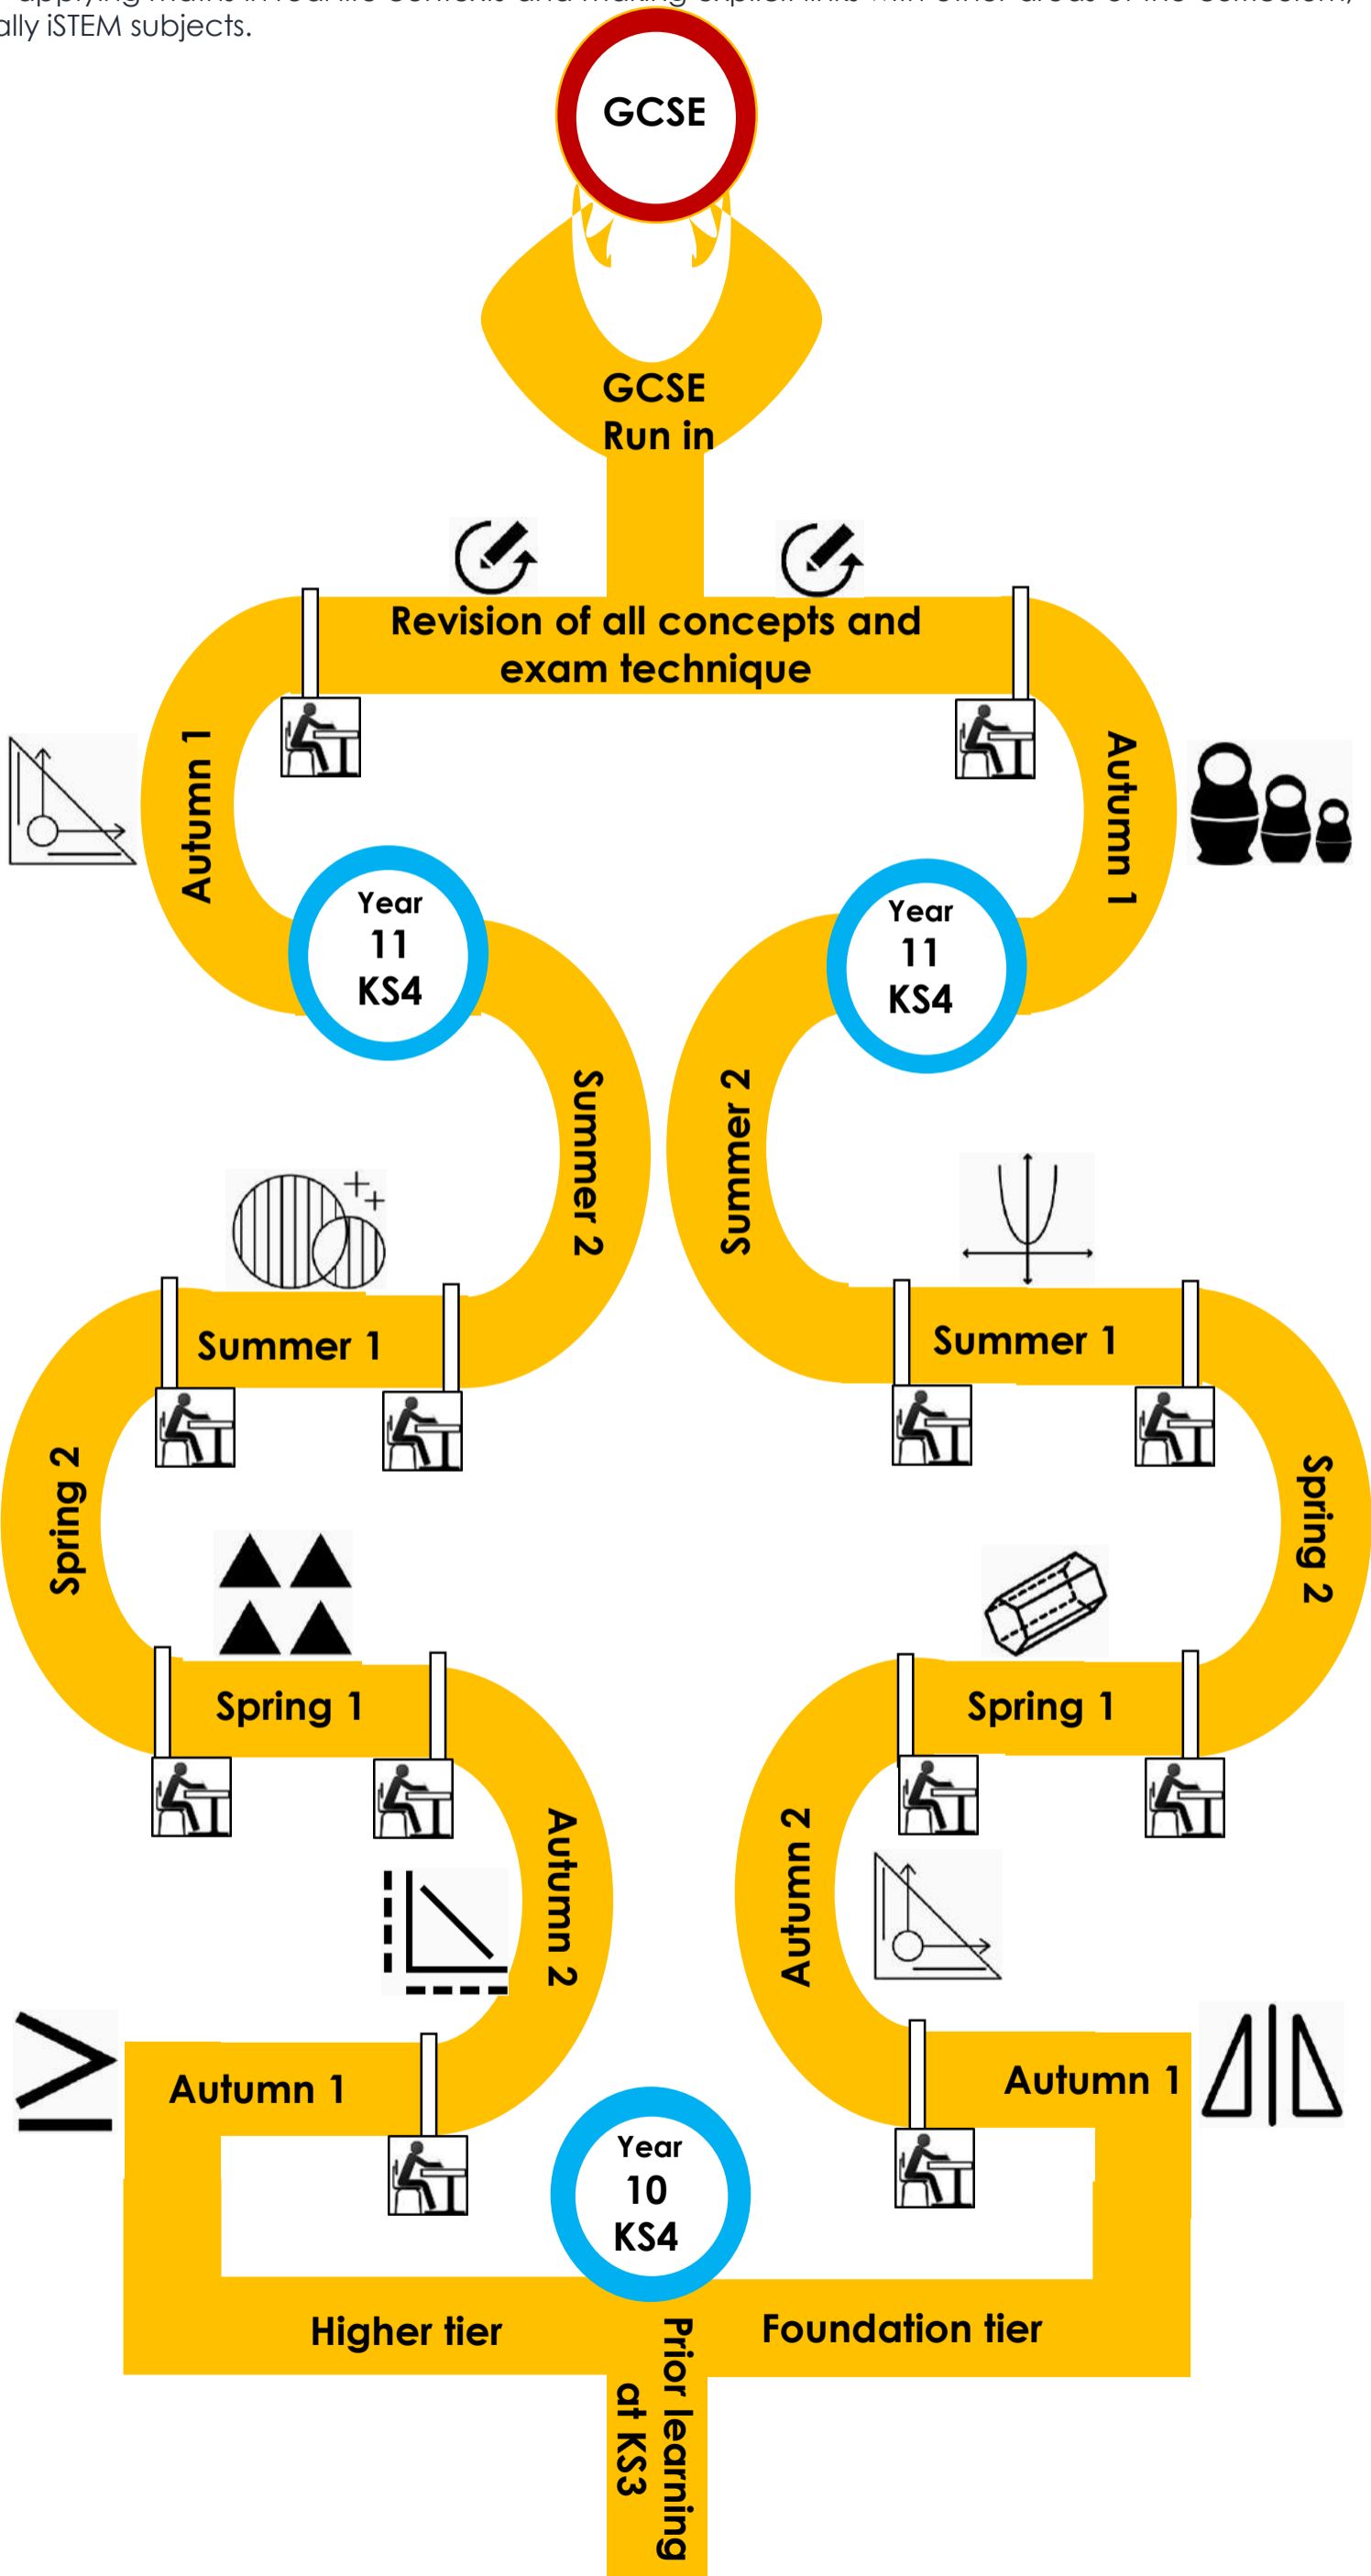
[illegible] applying maths in real life contexts and making explicit links with other areas of the curriculum, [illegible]ally iSTEM subjects.

GCSE

GCSE
Run in

Revision of all concepts and exam technique

Autumn 1

Autumn 1

Year
11
KS4

Year
11
KS4

Summer 2

Summer 2

Summer 1

Summer 1

Spring 2

Spring 2

Spring 1

Spring 1

Autumn 2

Autumn 2

Autumn 1

Autumn 1

Year
10
KS4

Higher tier

Foundation tier

Prior learning at KS3